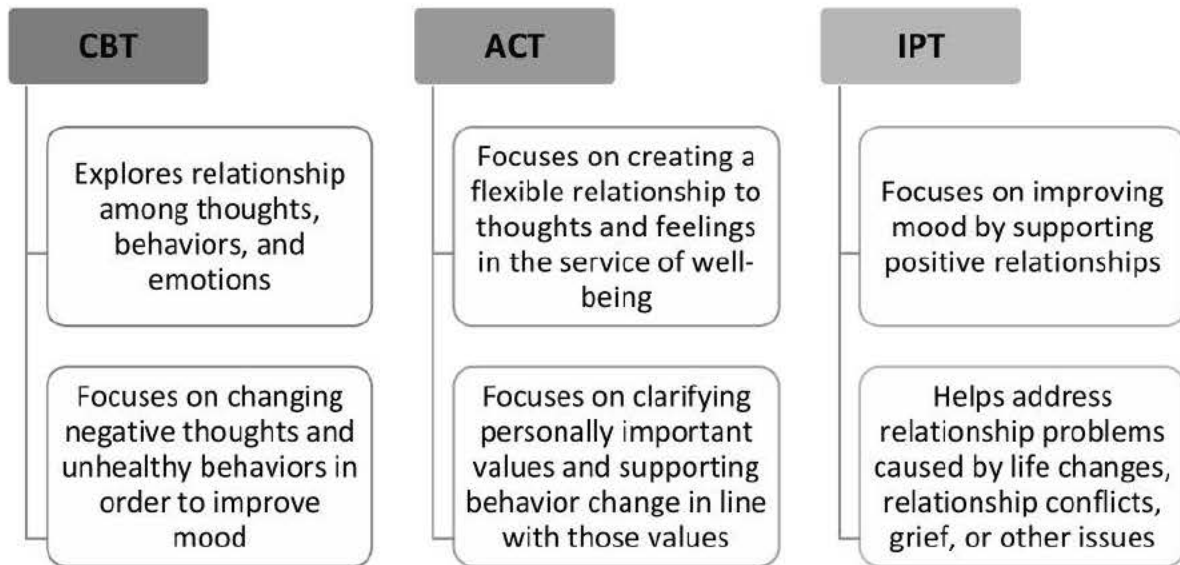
CBT

Explores relationship among thoughts, behaviors, and emotions

Focuses on changing negative thoughts and unhealthy behaviors in order to improve mood

ACT

Focuses on creating a flexible relationship to thoughts and feelings in the service of well-being

Focuses on clarifying personally important values and supporting behavior change in line with those values

IPT

Focuses on improving mood by supporting positive relationships

Helps address relationship problems caused by life changes, relationship conflicts, grief, or other issues